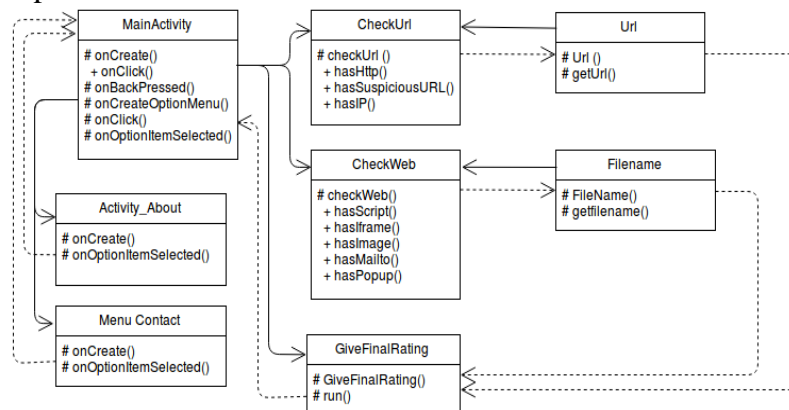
MainActivity
# onCreate()
+ onClick()
# onBackPressed()
# onCreateOptionMenu()
# onClick()
# onOptionItemSelected()

CheckUrl
# checkUrl ()
+ hasHttp()
+ hasSuspiciousURL()
+ hasIP()

Url
# Url ()
# getUrl()

CheckWeb
# checkWeb()
+ hasScript()
+ hasIframe()
+ hasImage()
+ hasMailto()
+ hasPopup()

Filename
# FileName()
# getfilename()

Activity_About
# onCreate()
# onOptionItemSelected()

Menu Contact
# onCreate()
# onOptionItemSelected()

GiveFinalRating
# GiveFinalRating()
# run()